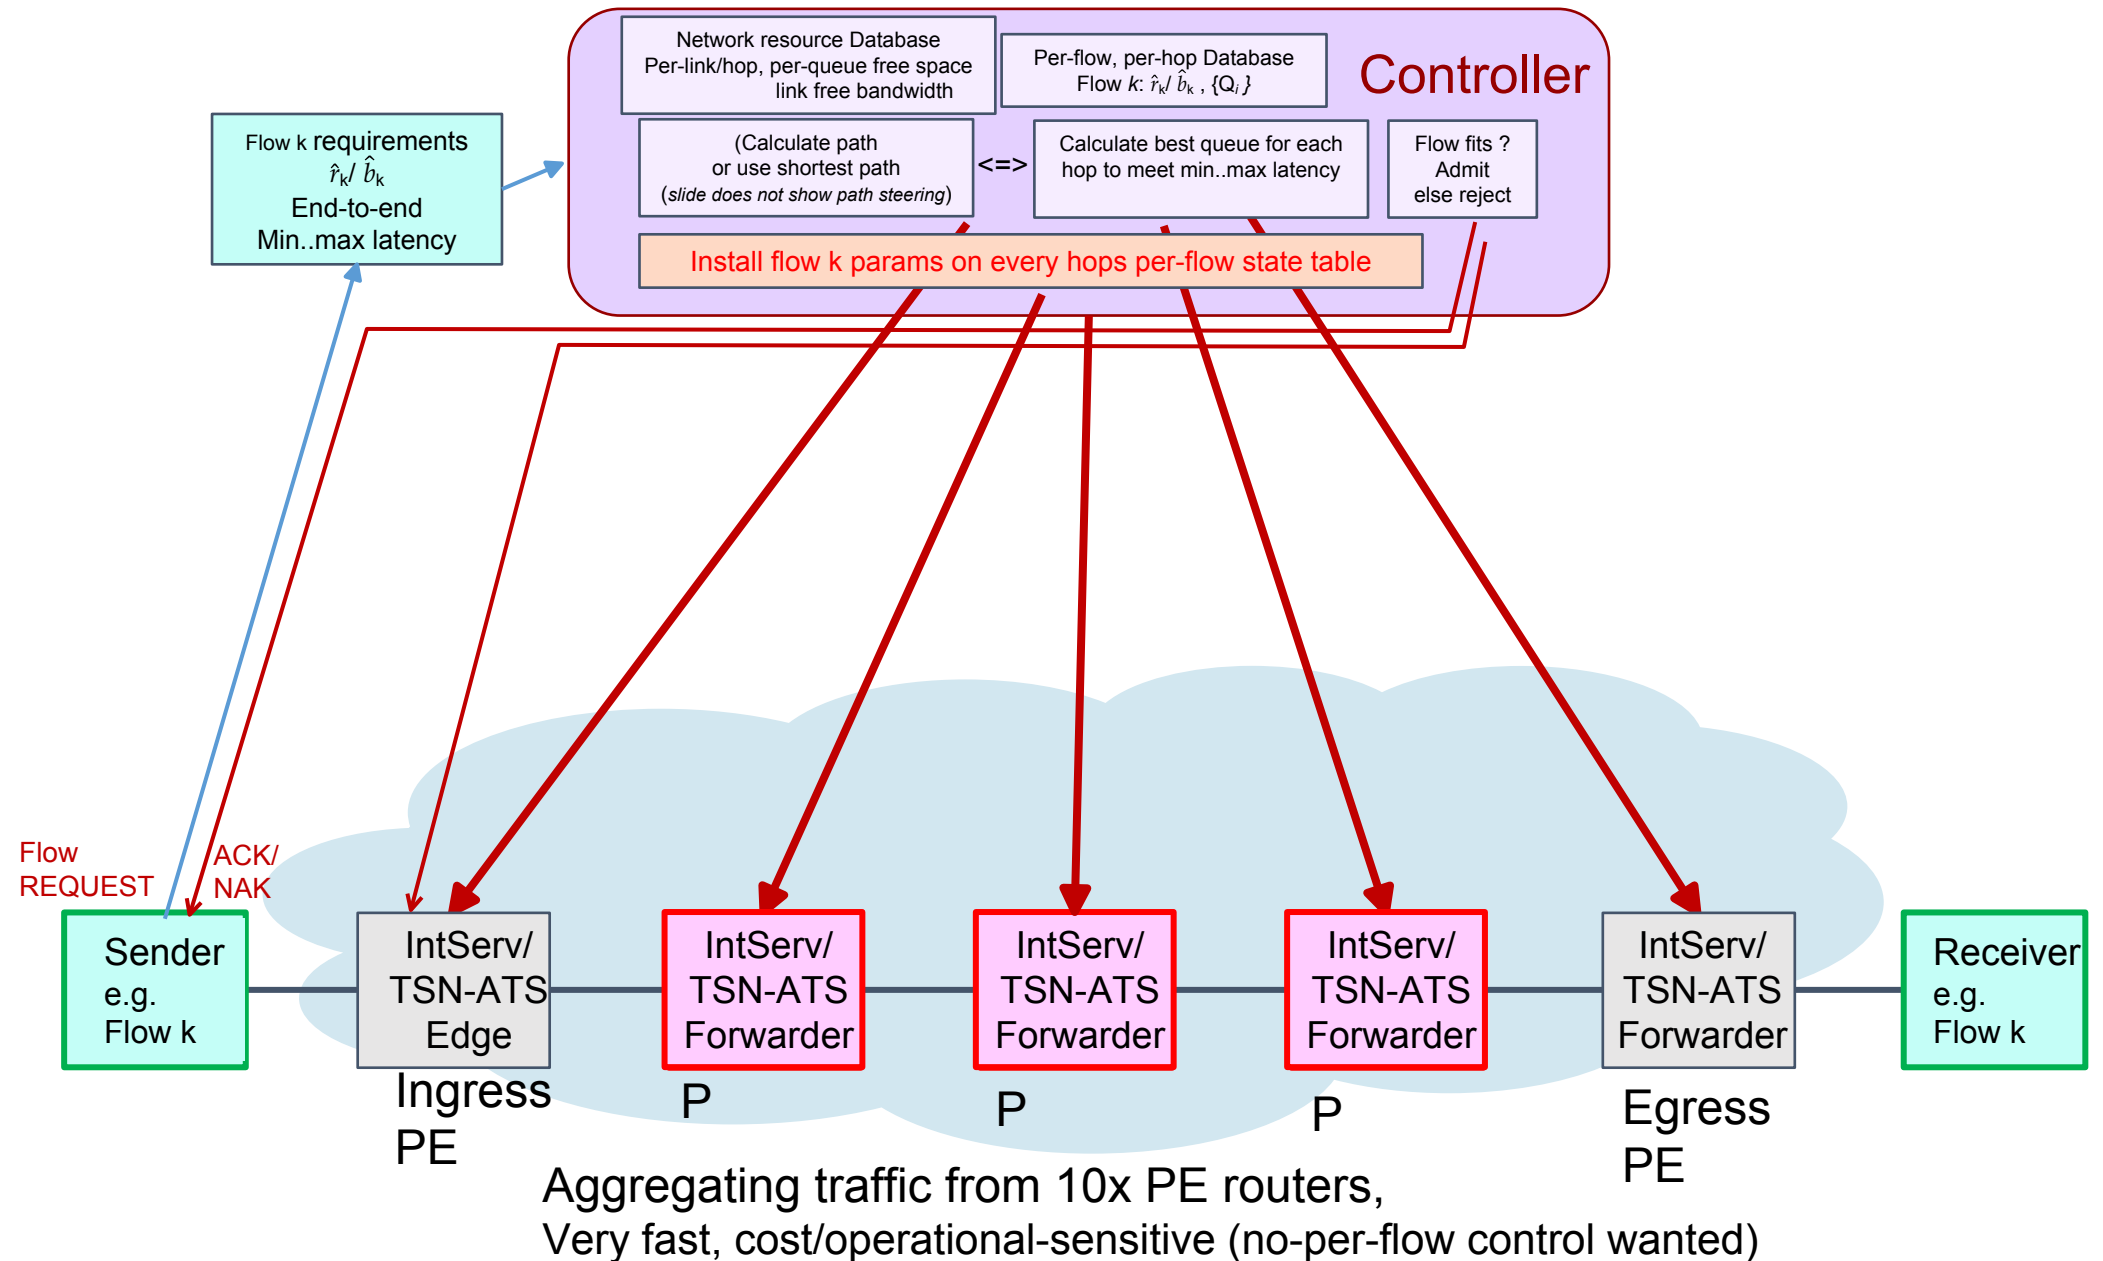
Network resource Database
Per-link/hop, per-queue free space
link free bandwidth

Per-flow, per-hop Database
Flow $k$: $\hat{r}_k$/ $\hat{b}_k$ , {$Q_i$ }

Controller

Flow k requirements
$\hat{r}_k$/ $\hat{b}_k$
End-to-end
Min..max latency

(Calculate path
or use shortest path
(slide does not show path steering)

<=>

Calculate best queue for each hop to meet min..max latency

Flow fits ?
Admit
else reject

Install flow k params on every hops per-flow state table

Flow
REQUEST

ACK/
NAK

Sender
e.g.
Flow k

IntServ/
TSN-ATS
Edge

Ingress
PE

IntServ/
TSN-ATS
Forwarder

P

IntServ/
TSN-ATS
Forwarder

P

IntServ/
TSN-ATS
Forwarder

P

IntServ/
TSN-ATS
Forwarder

Egress
PE

Receiver
e.g.
Flow k

Aggregating traffic from 10x PE routers,
Very fast, cost/operational-sensitive (no-per-flow control wanted)